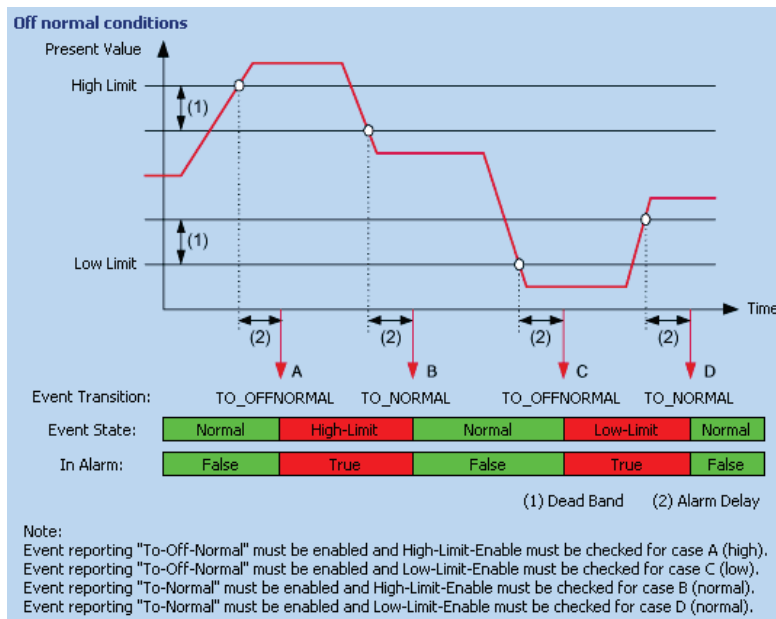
Off normal conditions

Present Value

High Limit

(1)

(1)

Low Limit

Time

(2)

(2)

(2)

(2)

A

B

C

D

Event Transition:

TO_OFFNORMAL

TO_NORMAL

TO_OFFNORMAL

TO_NORMAL

| Event State: | Normal | High-Limit | Normal | Low-Limit | Normal |
|---|---|---|---|---|---|
| In Alarm: | False | True | False | True | False |

(1) Dead Band

(2) Alarm Delay

Note:
Event reporting "To-Off-Normal" must be enabled and High-Limit-Enable must be checked for case A (high).
Event reporting "To-Off-Normal" must be enabled and Low-Limit-Enable must be checked for case C (low).
Event reporting "To-Normal" must be enabled and High-Limit-Enable must be checked for case B (normal).
Event reporting "To-Normal" must be enabled and Low-Limit-Enable must be checked for case D (normal).